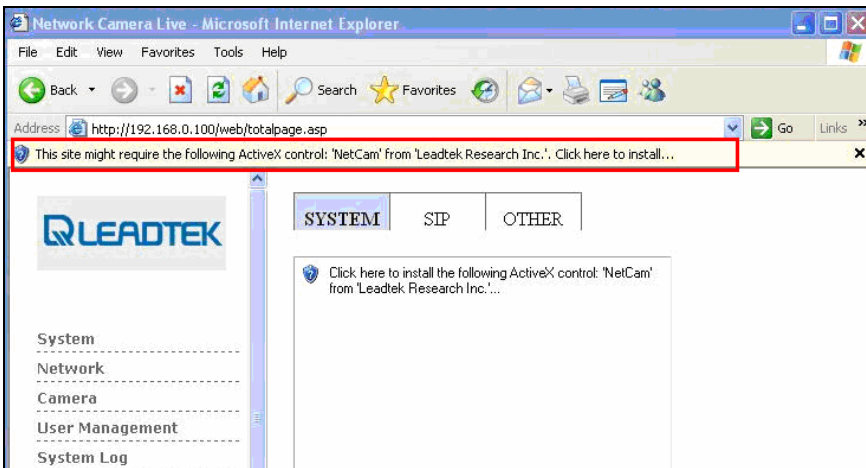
Network Camera Live - Microsoft Internet Explorer

File Edit View Favorites Tools Help

Back Search Favorites

Address http://192.168.0.100/web/totalpage.asp Go Links »

This site might require the following ActiveX control: 'NetCam' from 'Leadtek Research Inc.'. Click here to install...

LEADTEK

SYSTEM SIP OTHER

Click here to install the following ActiveX control: 'NetCam' from 'Leadtek Research Inc.'...

System
Network
Camera
User Management
System Log